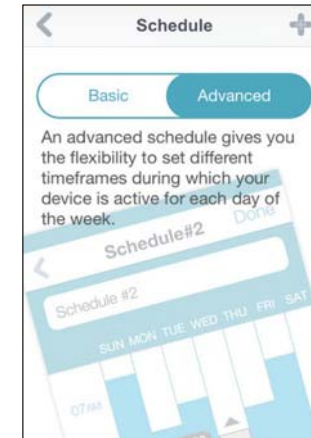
Schedule

Basic

Advanced

An advanced schedule gives you the flexibility to set different timeframes during which your device is active for each day of the week.

Schedule#2

Done

Schedule #2

SUN MON TUE WED THU FRI SAT

07AM